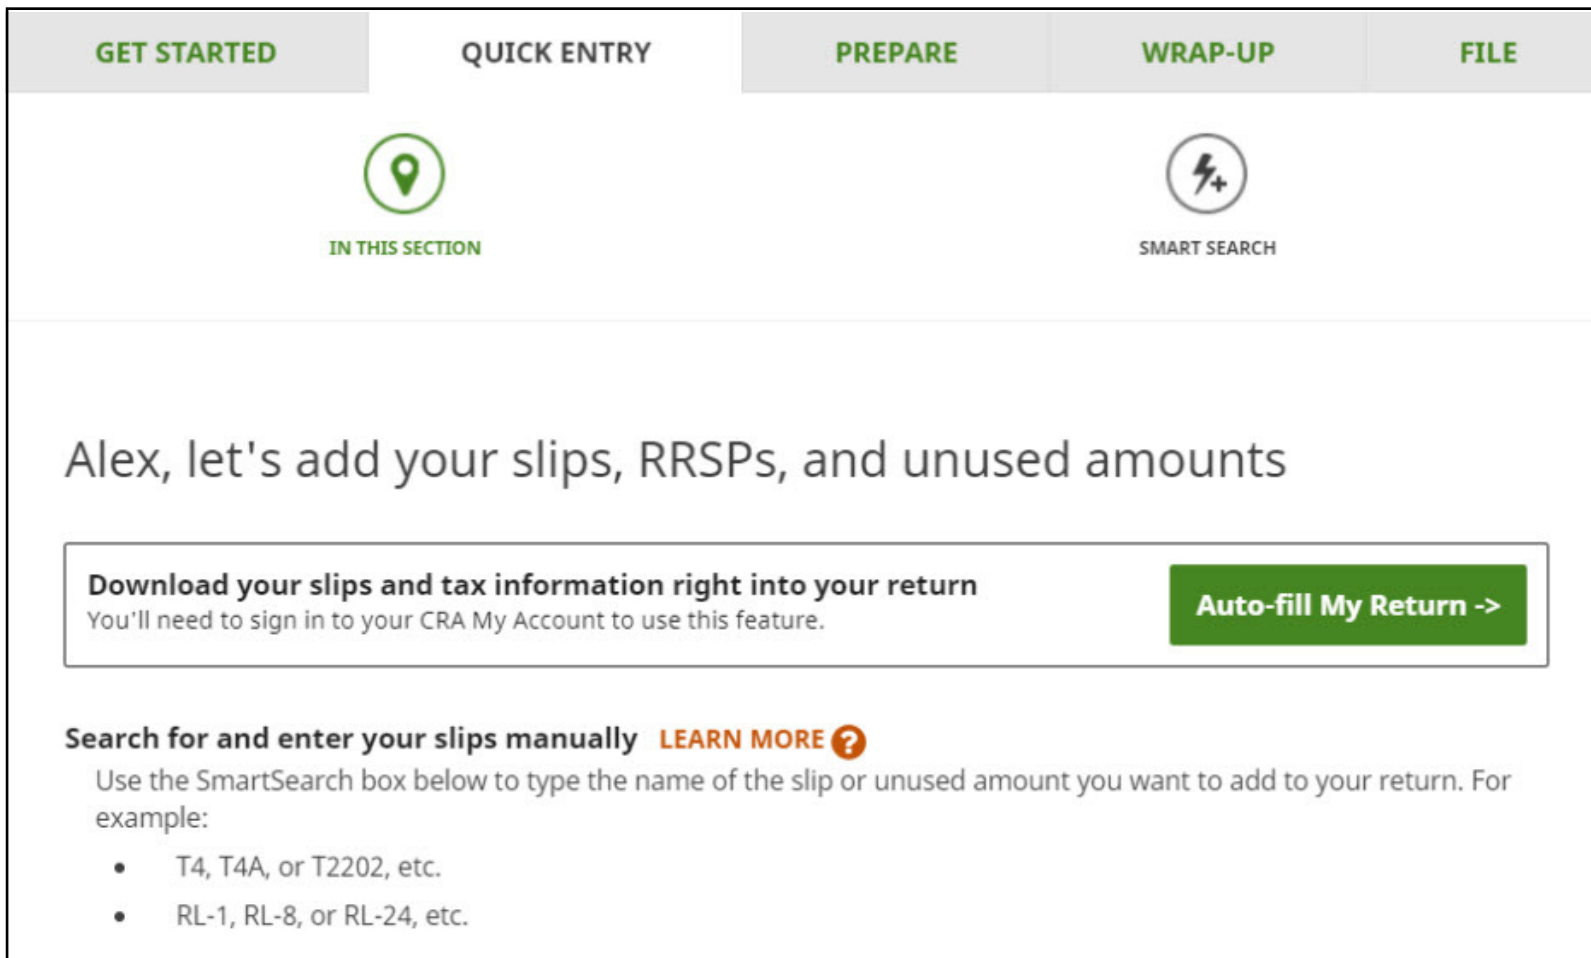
GET STARTED QUICK ENTRY PREPARE WRAP-UP FILE

IN THIS SECTION

SMART SEARCH

Alex, let's add your slips, RRSPs, and unused amounts

Download your slips and tax information right into your return
You'll need to sign in to your CRA My Account to use this feature.

Auto-fill My Return ->

Search for and enter your slips manually LEARN MORE ?

Use the SmartSearch box below to type the name of the slip or unused amount you want to add to your return. For example:

- T4, T4A, or T2202, etc.
- RL-1, RL-8, or RL-24, etc.